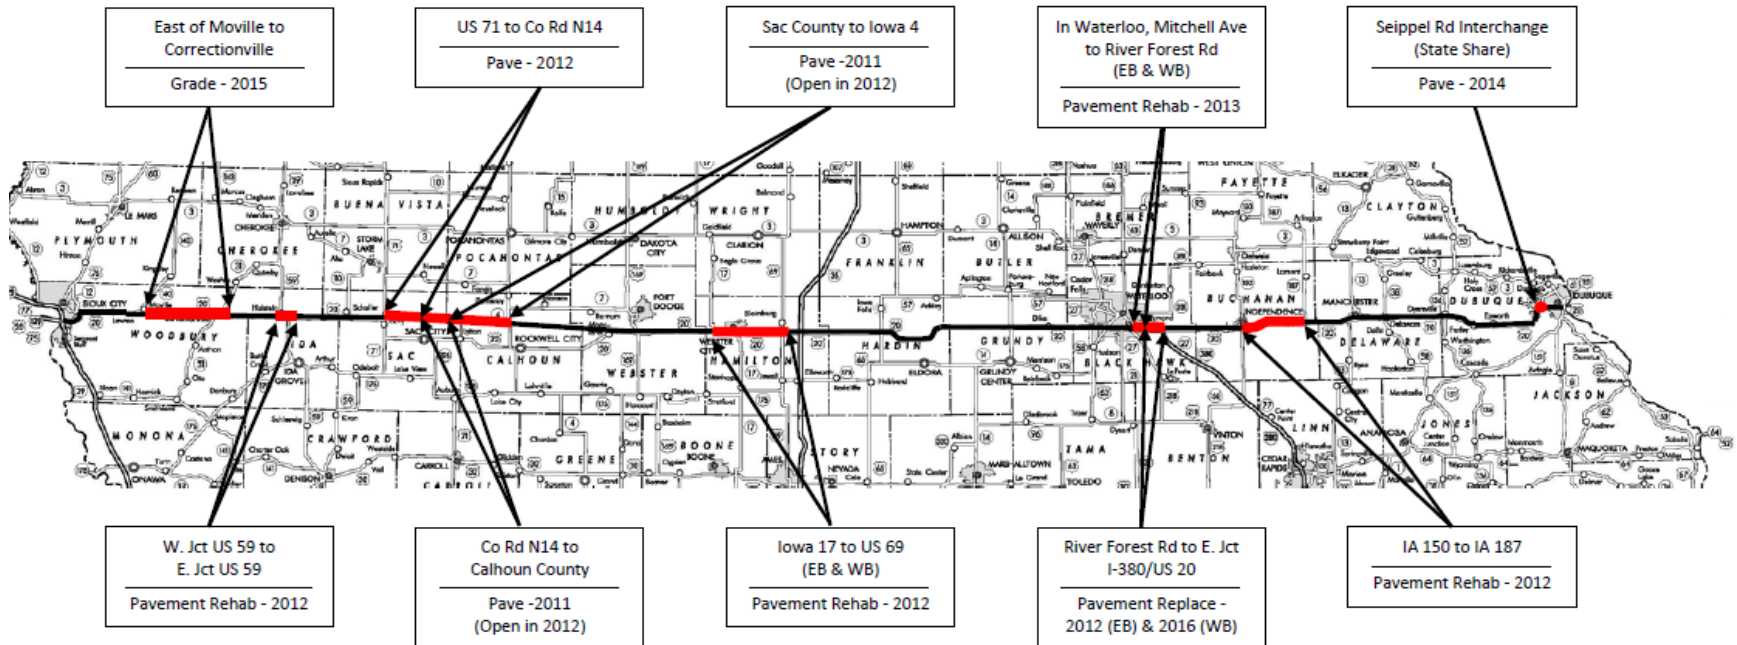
East of Moville to Correctionville

Grade - 2015

US 71 to Co Rd N14

Pave - 2012

Sac County to Iowa 4

Pave -2011
(Open in 2012)

In Waterloo, Mitchell Ave to River Forest Rd (EB & WB)

Pavement Rehab - 2013

Seippel Rd Interchange (State Share)

Pave - 2014

PLYMOUTH CHEROKEE BUENA VISTA POCAHONTAS HUMBOLDT WRIGHT FRANKLIN BUTLER BREMER FAYETTE CLAYTON DUBUQUE WOODBURY IDA SAC CALHOUN WEBSTER HAMILTON HARDIN GRUNDY BLACK HAWK BUCHANAN DELAWARE MONONA CRAWFORD CARROLL GREENE BOONE STORY TAMA BENTON LINN JONES JACKSON

W. Jct US 59 to E. Jct US 59

Pavement Rehab - 2012

Co Rd N14 to Calhoun County

Pave -2011
(Open in 2012)

Iowa 17 to US 69 (EB & WB)

Pavement Rehab - 2012

River Forest Rd to E. Jct I-380/US 20

Pavement Replace - 2012 (EB) & 2016 (WB)

IA 150 to IA 187

Pavement Rehab - 2012